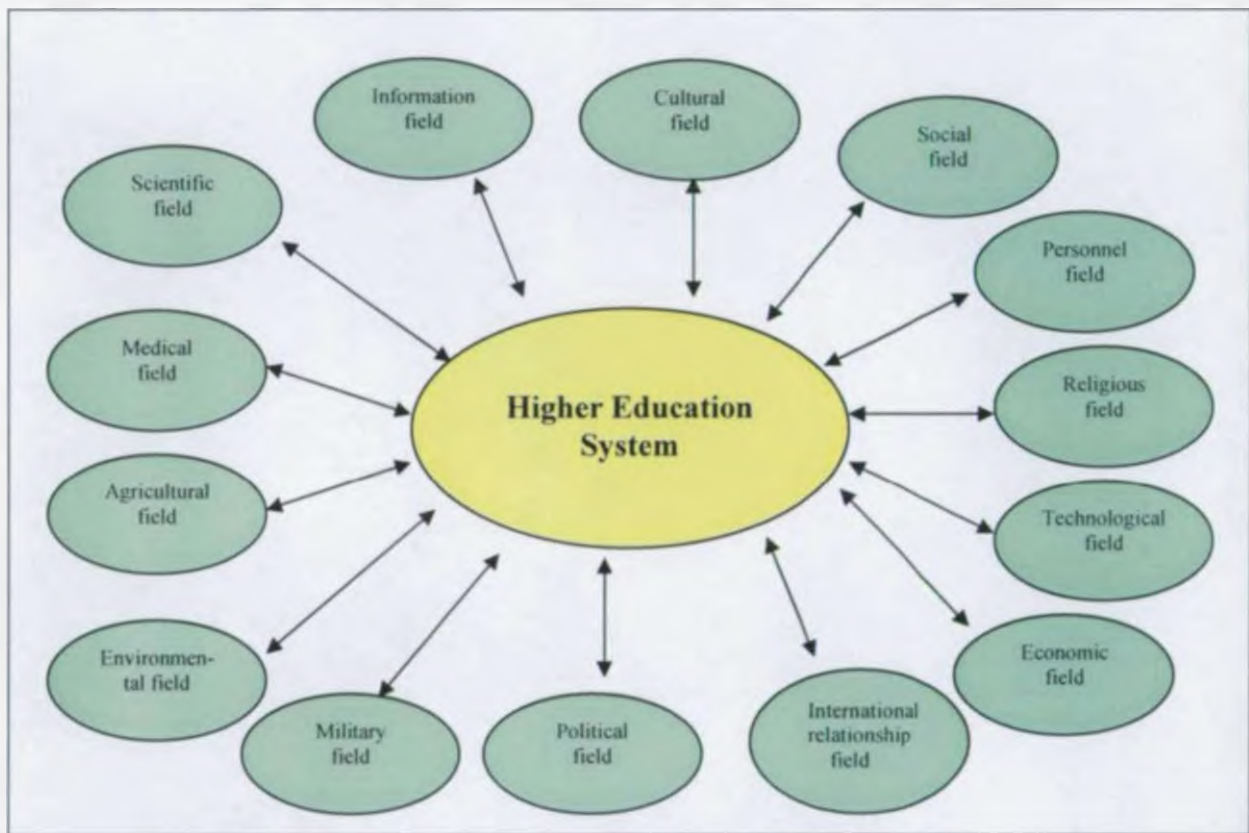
Information field

Cultural field

Social field

Scientific field

Personnel field

Medical field

Higher Education System

Religious field

Agricultural field

Technological field

Environmental field

Economic field

Military field

Political field

International relationship field